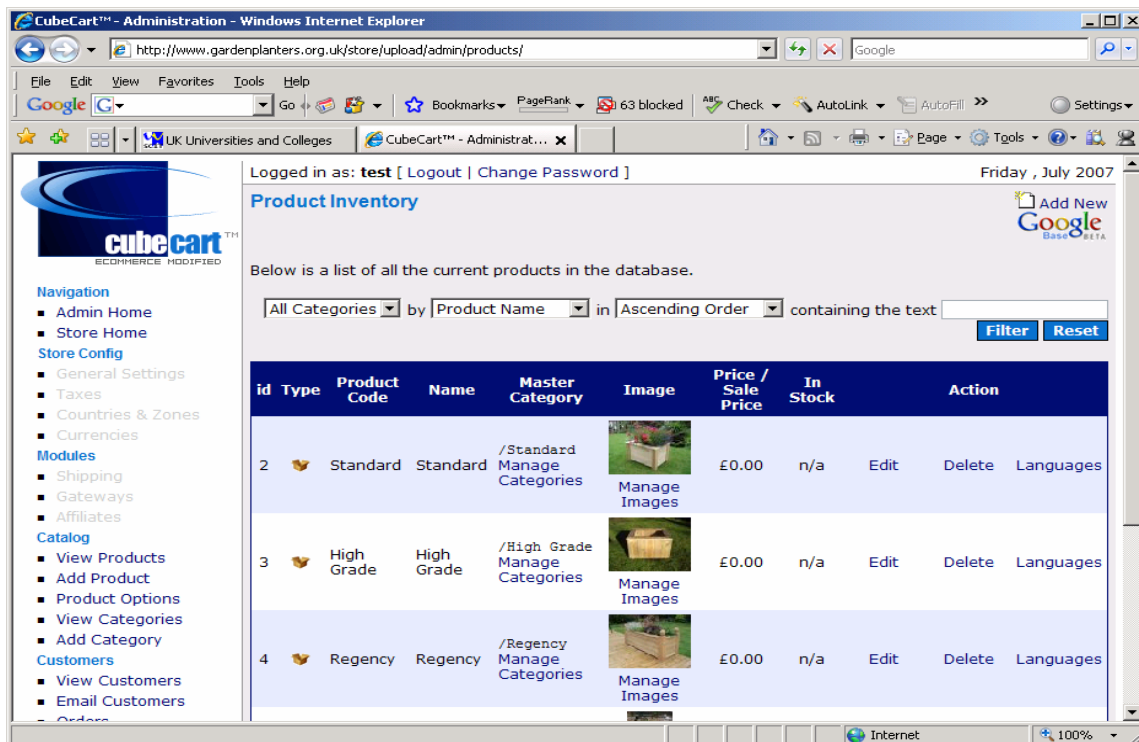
CubeCart™ - Administration - Windows Internet Explorer

http://www.gardenplanters.org.uk/store/upload/admin/products/

Google

File Edit View Favorites Tools Help

Google G Go Bookmarks PageRank 63 blocked Check AutoLink AutoFill Settings

UK Universities and Colleges CubeCart™ - Administrat... Page Tools

cubecart™ ECOMMERCE MODIFIED

Navigation
- Admin Home
- Store Home

Store Config
- General Settings
- Taxes
- Countries & Zones
- Currencies

Modules
- Shipping
- Gateways
- Affiliates

Catalog
- View Products
- Add Product
- Product Options
- View Categories
- Add Category

Customers
- View Customers
- Email Customers
- Orders

Logged in as: test [ Logout | Change Password ] Friday , July 2007

Product Inventory

Add New Google Base BETA

Below is a list of all the current products in the database.

All Categories by Product Name in Ascending Order containing the text

Filter Reset

| id | Type | Product Code | Name | Master Category | Image | Price / Sale Price | In Stock | Action | | |
|---|---|---|---|---|---|---|---|---|---|---|
| 2 | | Standard | Standard | /Standard Manage Categories | Manage Images | £0.00 | n/a | Edit | Delete | Languages |
| 3 | | High Grade | High Grade | /High Grade Manage Categories | Manage Images | £0.00 | n/a | Edit | Delete | Languages |
| 4 | | Regency | Regency | /Regency Manage Categories | Manage Images | £0.00 | n/a | Edit | Delete | Languages |

Internet 100%